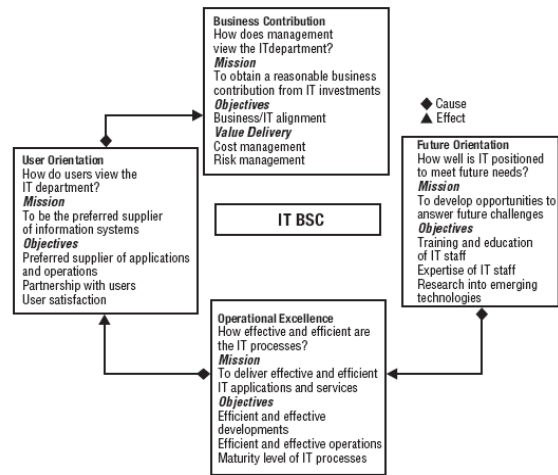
Business Contribution
How does management view the ITdepartment?
Mission
To obtain a reasonable business contribution from IT investments
Objectives
Business/IT alignment
Value Delivery
Cost management
Risk management

◆ Cause
▲ Effect

User Orientation
How do users view the IT department?
Mission
To be the preferred supplier of information systems
Objectives
Preferred supplier of applications and operations
Partnership with users
User satisfaction

IT BSC

Future Orientation
How well is IT positioned to meet future needs?
Mission
To develop opportunities to answer future challenges
Objectives
Training and education of IT staff
Expertise of IT staff
Research into emerging technologies

Operational Excellence
How effective and efficient are the IT processes?
Mission
To deliver effective and efficient IT applications and services
Objectives
Efficient and effective developments
Efficient and effective operations
Maturity level of IT processes